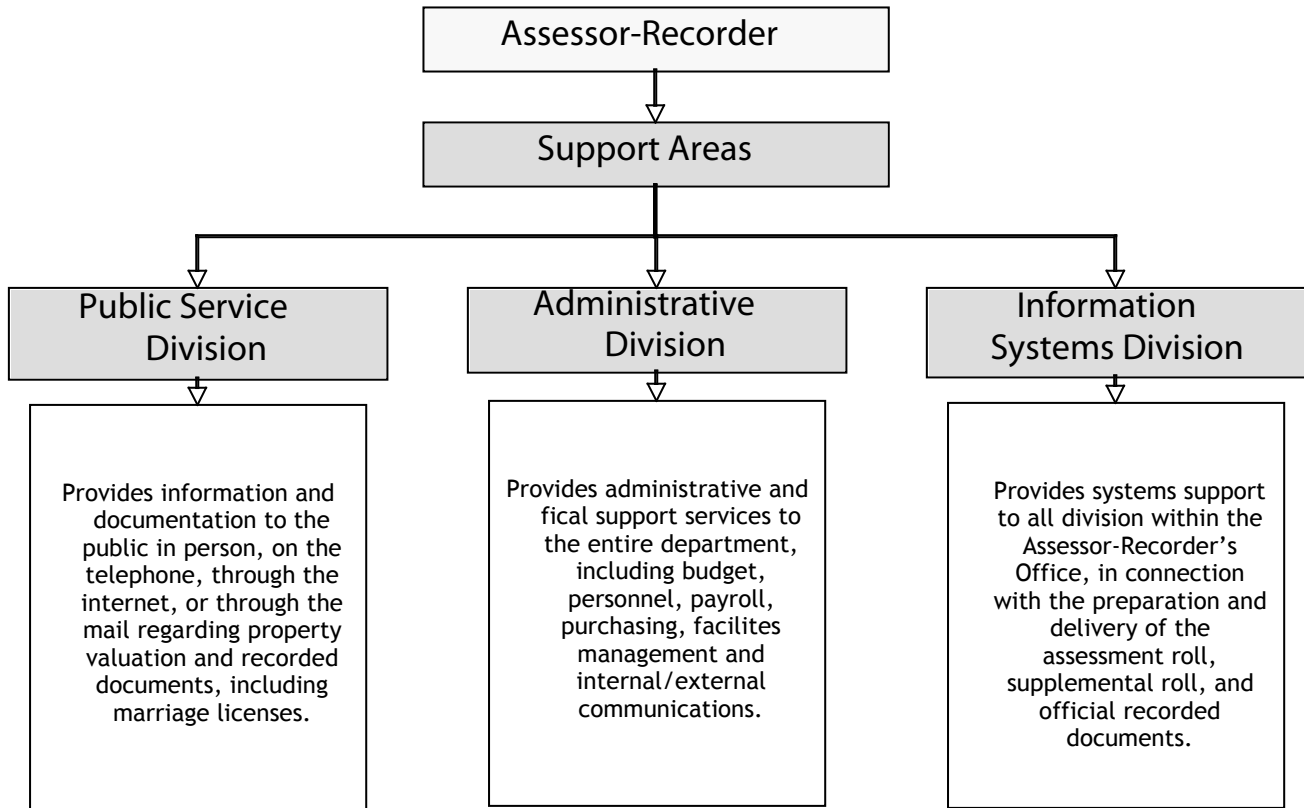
Assessor-Recorder

Support Areas

Public Service Division

Administrative Division

Information Systems Division

Provides information and documentation to the public in person, on the telephone, through the internet, or through the mail regarding property valuation and recorded documents, including marriage licenses.

Provides administrative and fical support services to the entire department, including budget, personnel, payroll, purchasing, facilites management and internal/external communications.

Provides systems support to all division within the Assessor-Recorder's Office, in connection with the preparation and delivery of the assessment roll, supplemental roll, and official recorded documents.